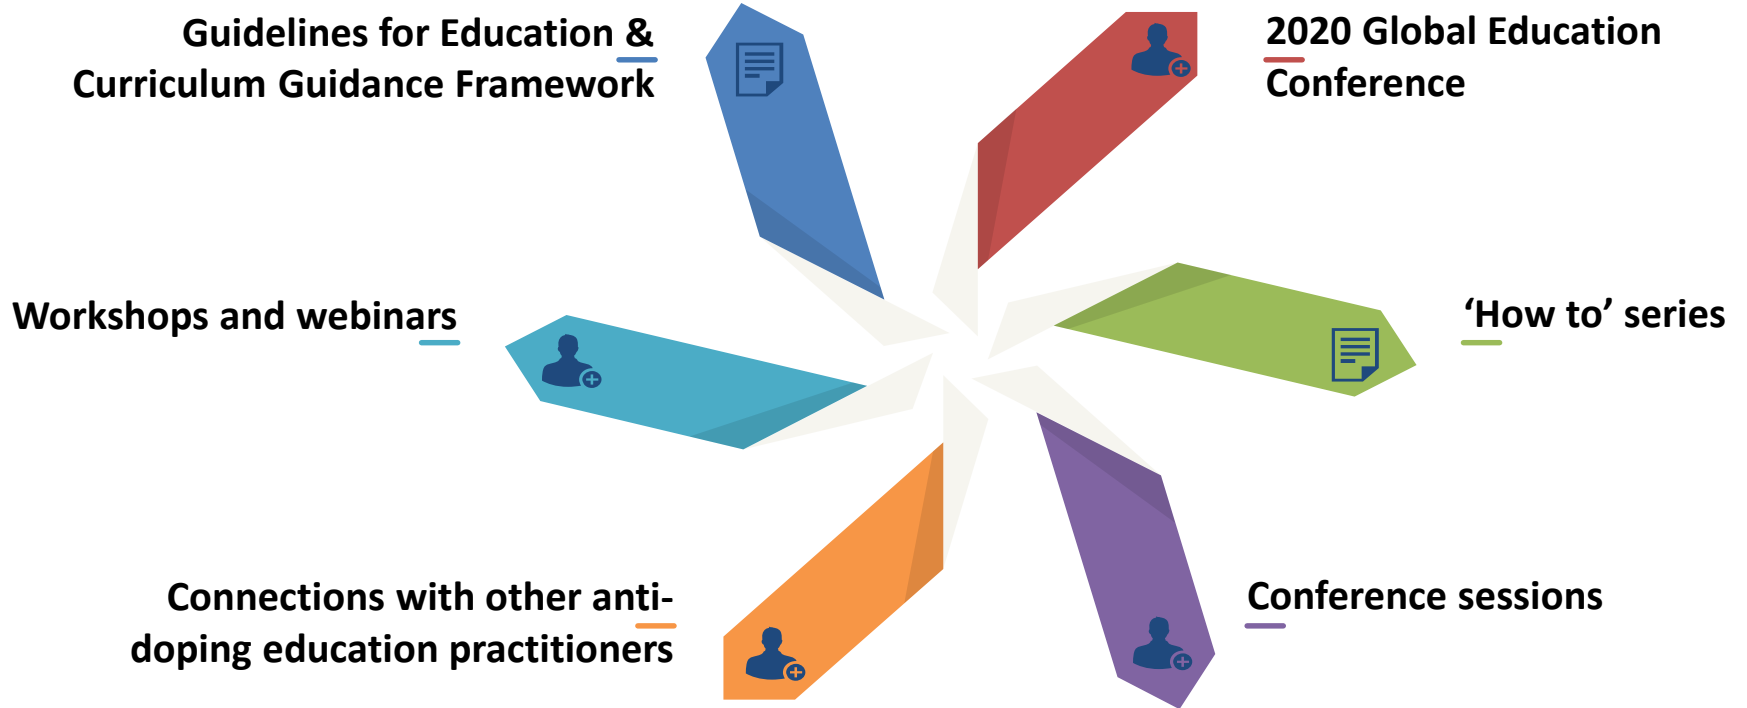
Guidelines for Education & Curriculum Guidance Framework

2020 Global Education Conference

Workshops and webinars

'How to' series

Connections with other anti-doping education practitioners

Conference sessions